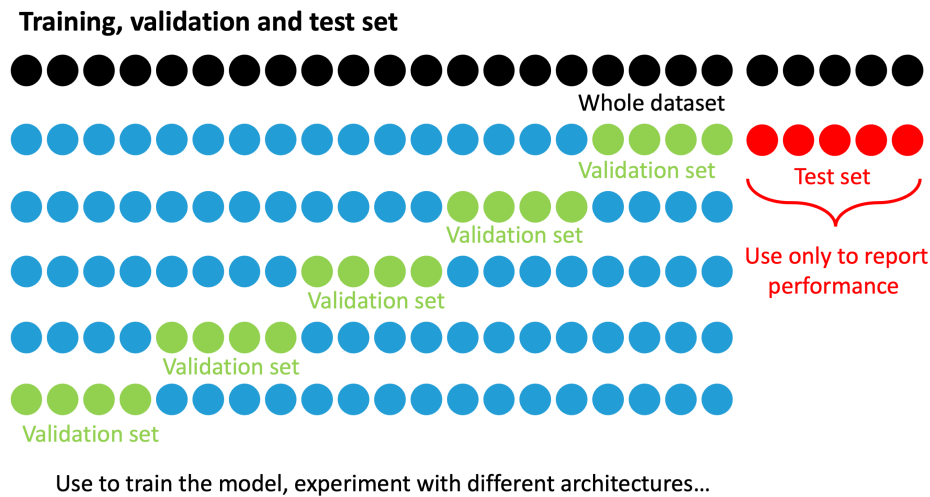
Training, validation and test set

Whole dataset

Validation set

Test set

Validation set

Use only to report performance

Validation set

Validation set

Validation set

Use to train the model, experiment with different architectures…